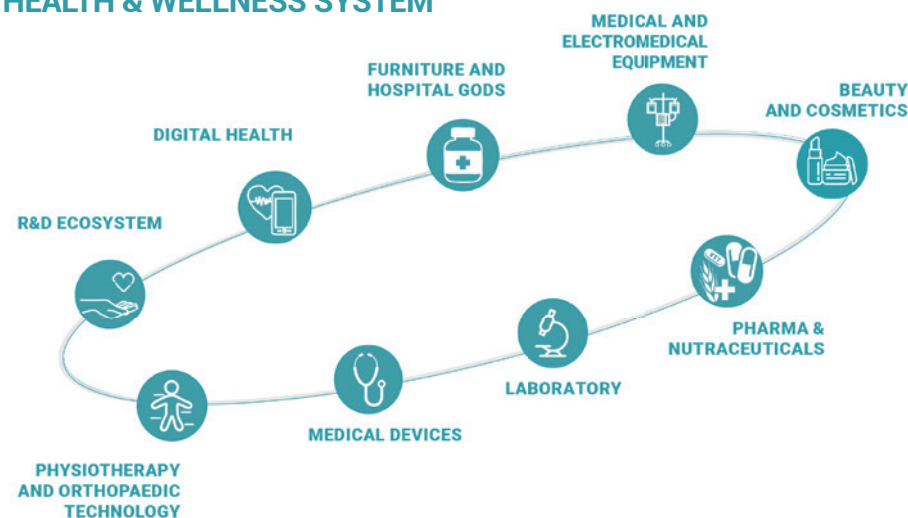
HEALTH & WELLNESS SYSTEM

MEDICAL AND ELECTROMEDICAL EQUIPMENT

FURNITURE AND HOSPITAL GODS

BEAUTY AND COSMETICS

DIGITAL HEALTH

R&D ECOSYSTEM

PHARMA & NUTRACEUTICALS

LABORATORY

MEDICAL DEVICES

PHYSIOTHERAPY AND ORTHOPAEDIC TECHNOLOGY